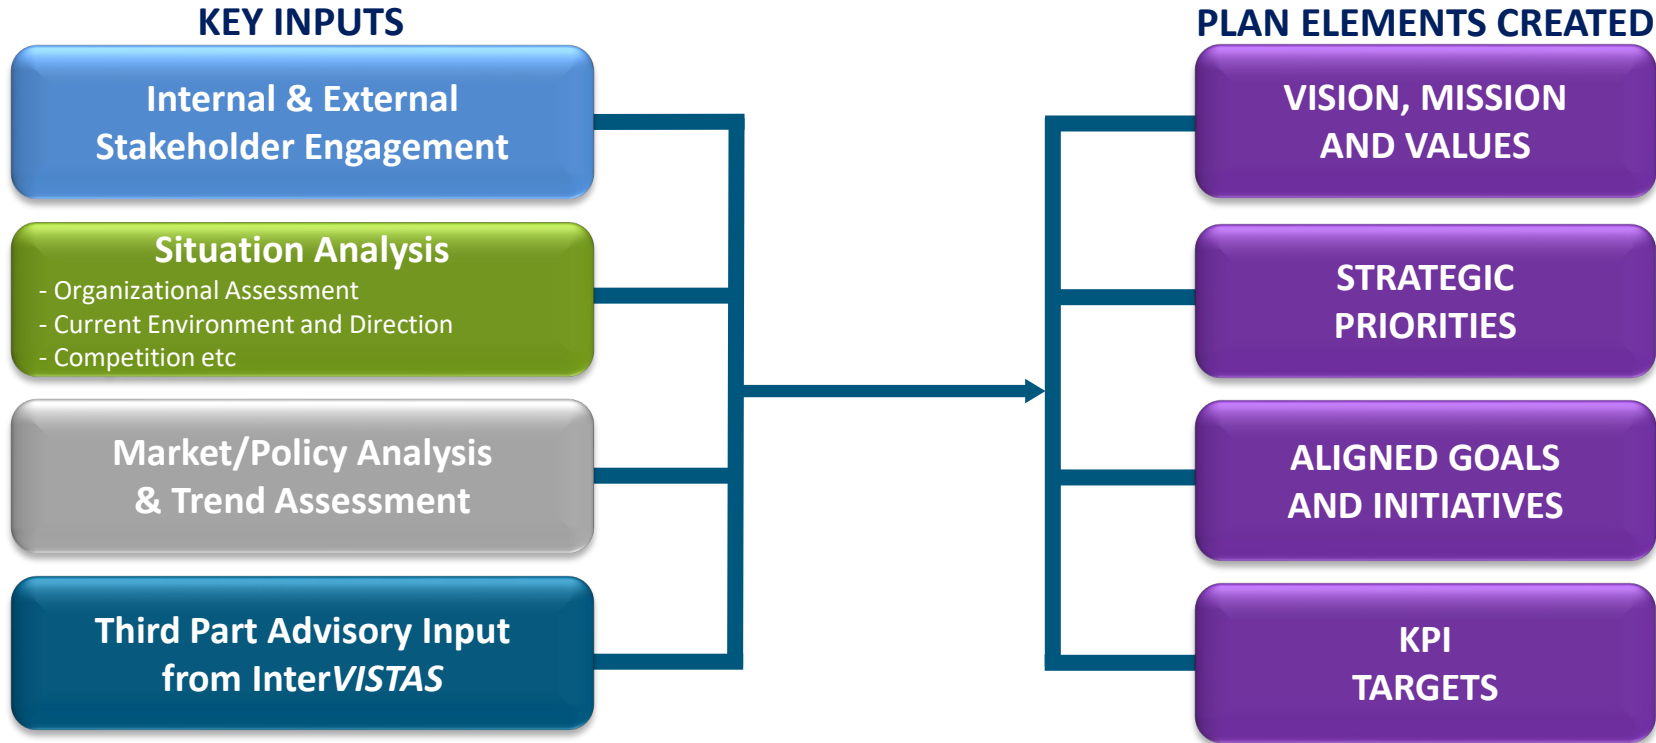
KEY INPUTS

Internal & External Stakeholder Engagement

Situation Analysis
- Organizational Assessment
- Current Environment and Direction
- Competition etc

Market/Policy Analysis & Trend Assessment

Third Part Advisory Input from InterVISTAS

PLAN ELEMENTS CREATED

VISION, MISSION AND VALUES

STRATEGIC PRIORITIES

ALIGNED GOALS AND INITIATIVES

KPI TARGETS